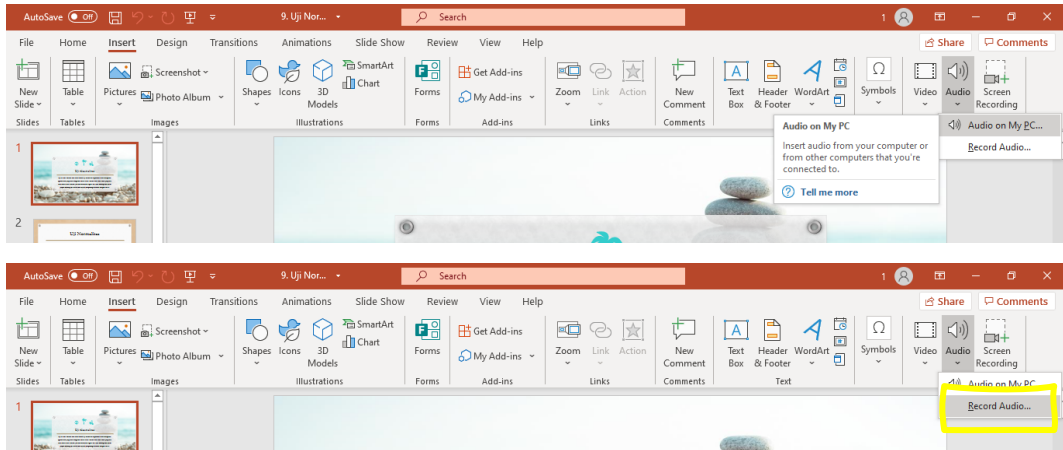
AutoSave Off 9. Uji Nor... Search 1

File Home Insert Design Transitions Animations Slide Show Review View Help Share Comments

New Slide Table Pictures Screenshot Photo Album Shapes Icons 3D Models SmartArt Chart Forms Get Add-ins My Add-ins Zoom Link Action New Comment Text Box Header & Footer WordArt Symbols Video Audio Screen Recording

Slides Tables Images Illustrations Forms Add-ins Links Comments

Audio on My PC
Insert audio from your computer or from other computers that you're connected to.
Tell me more

Audio on My PC...
Record Audio...

1
2

Uji Normalitas

AutoSave Off 9. Uji Nor... Search 1

File Home Insert Design Transitions Animations Slide Show Review View Help Share Comments

New Slide Table Pictures Screenshot Photo Album Shapes Icons 3D Models SmartArt Chart Forms Get Add-ins My Add-ins Zoom Link Action New Comment Text Box Header & Footer WordArt Symbols Video Audio Screen Recording

Slides Tables Images Illustrations Forms Add-ins Links Comments Text

Audio on My PC...
Record Audio...

1